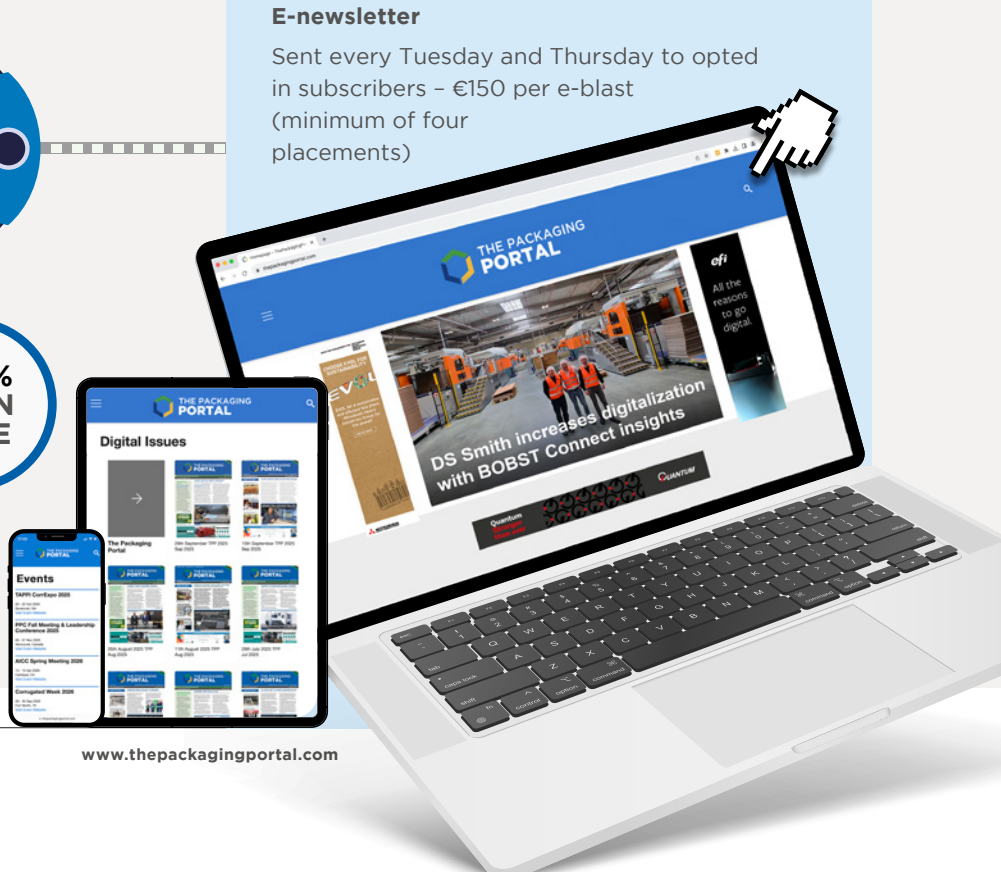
E-newsletter

Sent every Tuesday and Thursday to opted in subscribers – €150 per e-blast (minimum of four placements)

%
N
E

THE PACKAGING PORTAL

efi
All the reasons to go digital.

DS Smith increases digitalization with BOBST Connect insights

QUANTUM

THE PACKAGING PORTAL

Digital Issues

The Packaging Portal

Events

TAPPI CorrExpo 2025

PPC Fall Meeting & Leadership Conference 2025

AICC Spring Meeting 2026

Corrugated Week 2026

www.thepackagingportal.com